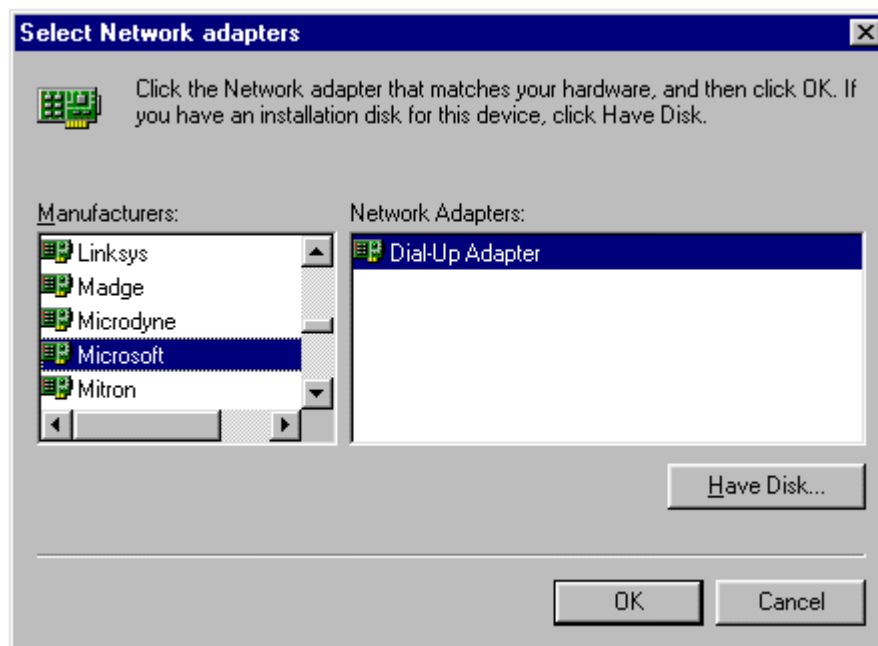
Select Network adapters

Click the Network adapter that matches your hardware, and then click OK. If you have an installation disk for this device, click Have Disk.

Manufacturers:

Linksys
Madge
Microdyne
Microsoft
Mitron

Network Adapters:

Dial-Up Adapter

Have Disk...

OK

Cancel